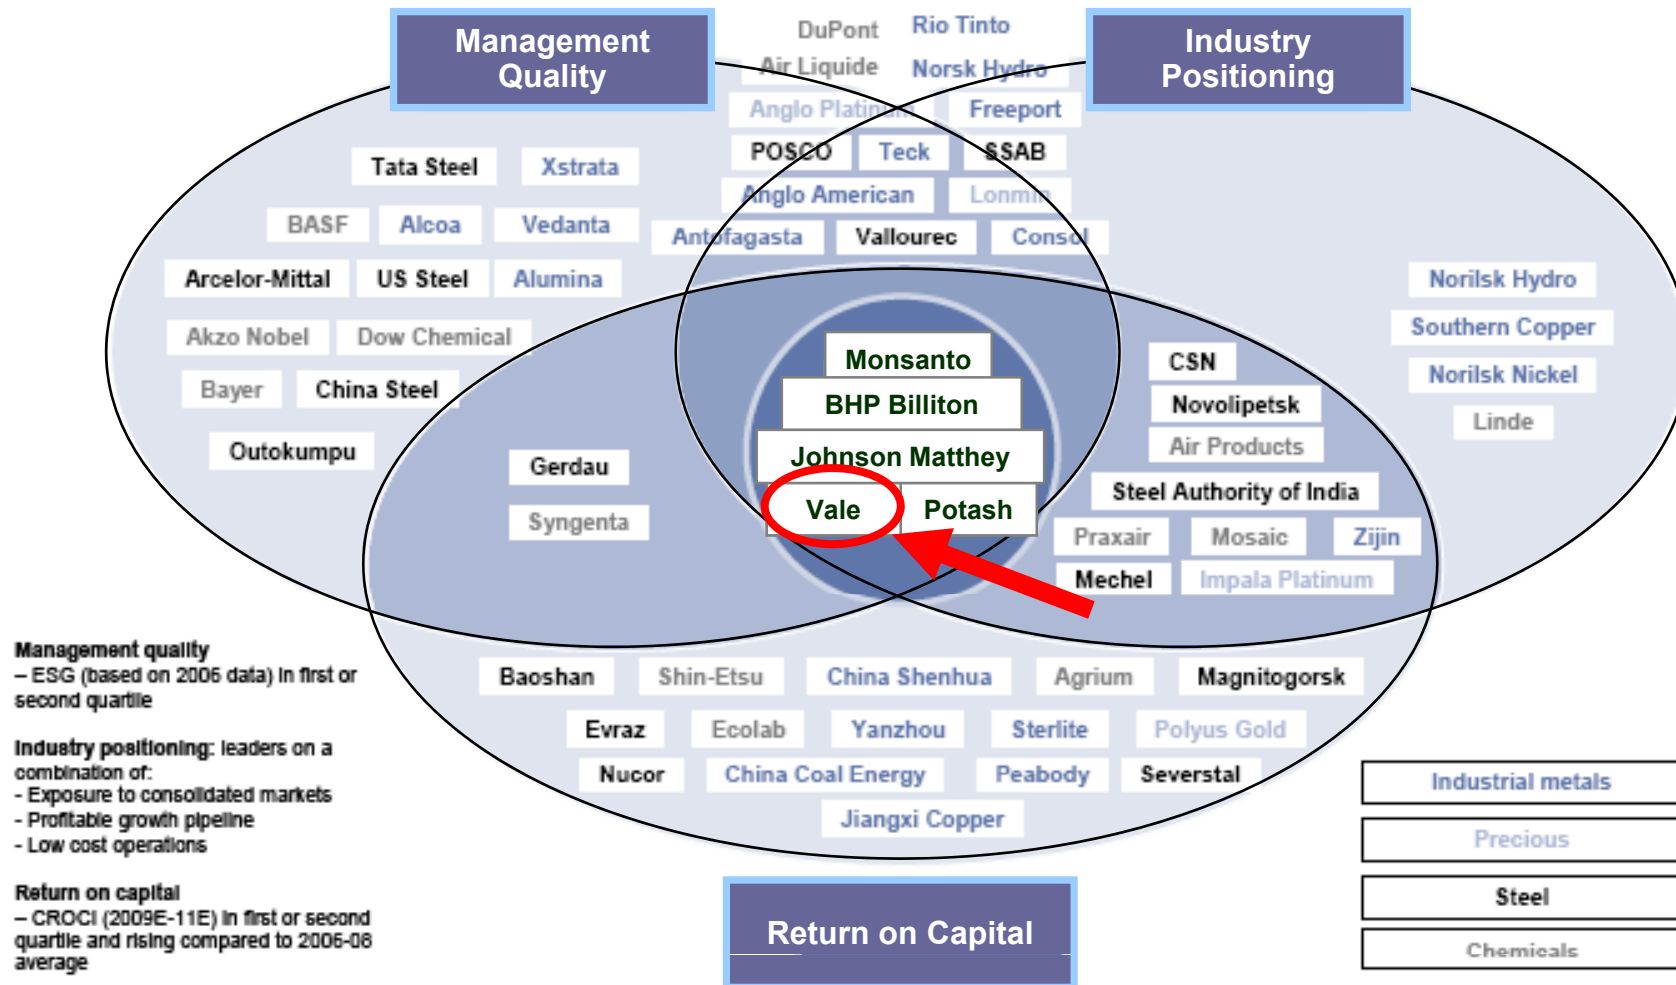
Management Quality

DuPont
Rio Tinto
Air Liquide
Norsk Hydro

Industry Positioning

Anglo Platinum
Freeport
POSCO
Teck
SSAB
Anglo American
Lonmin
Antofagasta
Vallourec
Consol

Tata Steel
Xstrata
BASF
Alcoa
Vedanta
Arcelor-Mittal
US Steel
Alumina
Akzo Nobel
Dow Chemical
Bayer
China Steel
Outokumpu

Norilsk Hydro
Southern Copper
Norilsk Nickel
Linde

Monsanto
BHP Billiton
Johnson Matthey
Vale
Potash

Gerdau
Syngenta

CSN
Novolipetsk
Air Products
Steel Authority of India
Praxair
Mosaic
Zijin
Mechel
Impala Platinum

Baoshan
Shin-Etsu
China Shenhua
Agrium
Magnitogorsk
Evraz
Ecolab
Yanzhou
Sterlite
Polyus Gold
Nucor
China Coal Energy
Peabody
Severstal
Jiangxi Copper

Management quality
– ESG (based on 2006 data) in first or second quartile

Industry positioning: leaders on a combination of:
- Exposure to consolidated markets
- Profitable growth pipeline
- Low cost operations

Return on capital
– CROCI (2009E-11E) in first or second quartile and rising compared to 2006-08 average

Return on Capital

Industrial metals
Precious
Steel
Chemicals